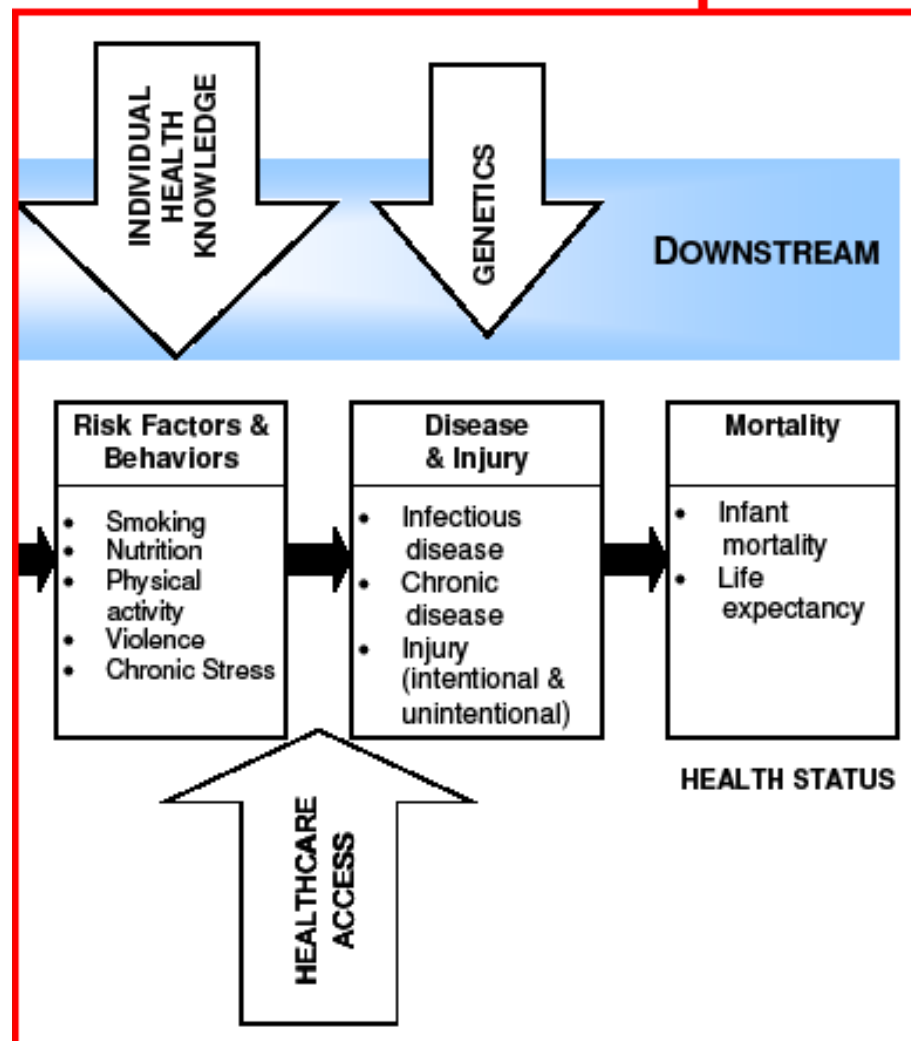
INDIVIDUAL HEALTH KNOWLEDGE

GENETICS

DOWNSTREAM

Risk Factors & Behaviors

- Smoking
- Nutrition
- Physical activity
- Violence
- Chronic Stress

Disease & Injury

- Infectious disease
- Chronic disease
- Injury (intentional & unintentional)

Mortality

- Infant mortality
- Life expectancy

HEALTH STATUS

HEALTHCARE ACCESS